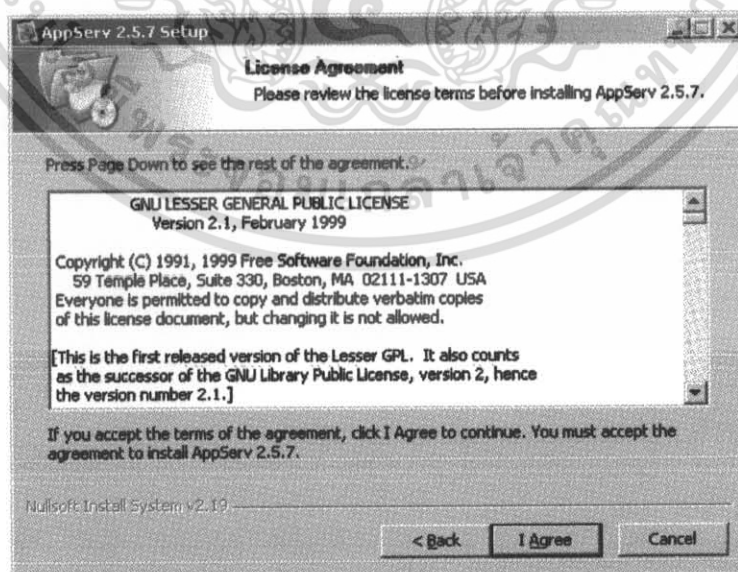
AppServ 2.5.7 Setup

License Agreement

Please review the license terms before installing AppServ 2.5.7.

Press Page Down to see the rest of the agreement.

GNU LESSER GENERAL PUBLIC LICENSE
Version 2.1, February 1999

Copyright (C) 1991, 1999 Free Software Foundation, Inc.
59 Temple Place, Suite 330, Boston, MA 02111-1307 USA
Everyone is permitted to copy and distribute verbatim copies of this license document, but changing it is not allowed.

[This is the first released version of the Lesser GPL. It also counts as the successor of the GNU Library Public License, version 2, hence the version number 2.1.]

If you accept the terms of the agreement, click I Agree to continue. You must accept the agreement to install AppServ 2.5.7.

Nullsoft Install System v2.19

< Back

I Agree

Cancel